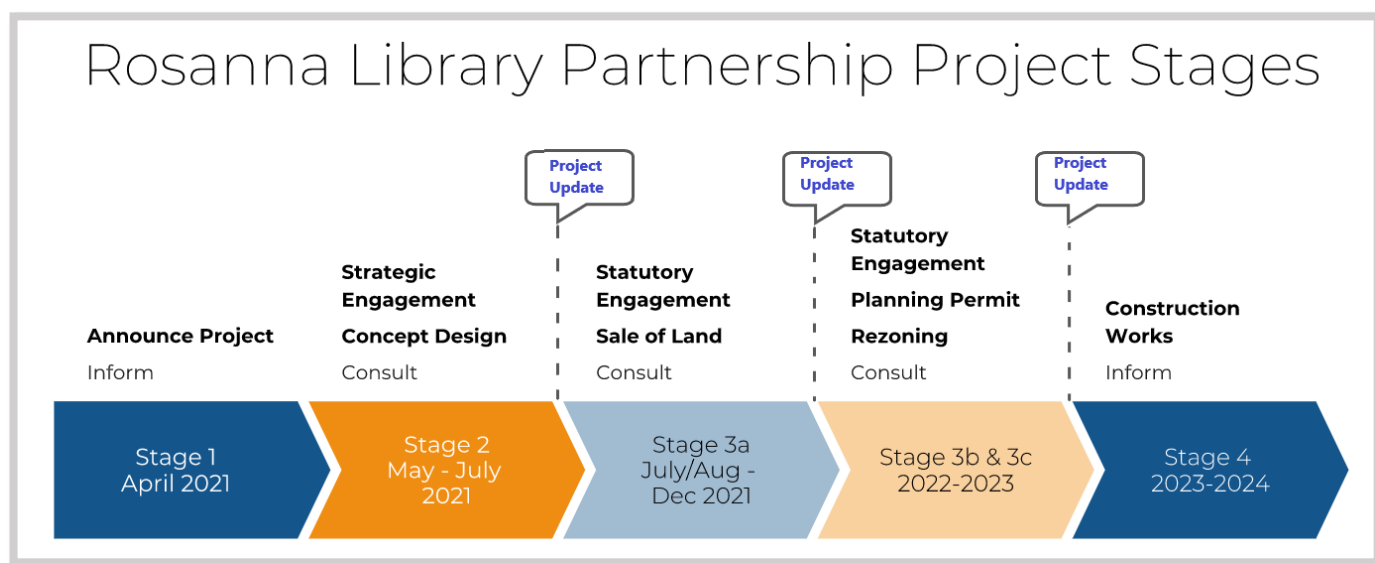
Rosanna Library Partnership Project Stages

Announce Project

Inform

Stage 1
April 2021

Strategic Engagement

Concept Design

Consult

Stage 2
May - July 2021

Project Update

Statutory Engagement

Sale of Land

Consult

Stage 3a
July/Aug - Dec 2021

Project Update

Statutory Engagement

Planning Permit

Rezoning

Consult

Stage 3b & 3c
2022-2023

Project Update

Construction Works

Inform

Stage 4
2023-2024